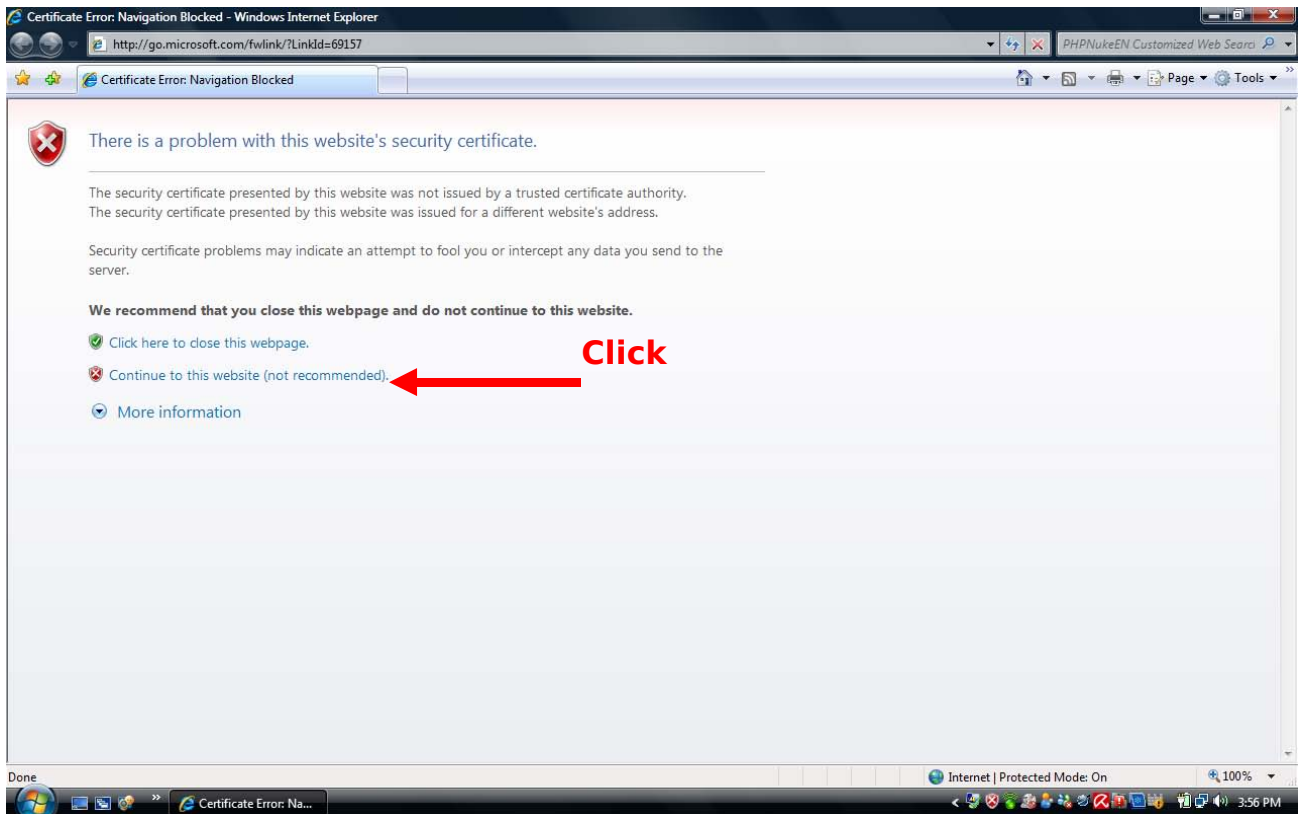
Certificate Error: Navigation Blocked - Windows Internet Explorer

http://go.microsoft.com/fwlink/?LinkId=69157

PHPNukeEN Customized Web Searc

Certificate Error: Navigation Blocked

Page ▾ Tools ▾

There is a problem with this website's security certificate.

The security certificate presented by this website was not issued by a trusted certificate authority.
The security certificate presented by this website was issued for a different website's address.

Security certificate problems may indicate an attempt to fool you or intercept any data you send to the server.

**We recommend that you close this webpage and do not continue to this website.**

Click here to close this webpage.

Continue to this website (not recommended).

Click

More information

Done

Internet | Protected Mode: On

100%

Certificate Error: Na...

3:56 PM